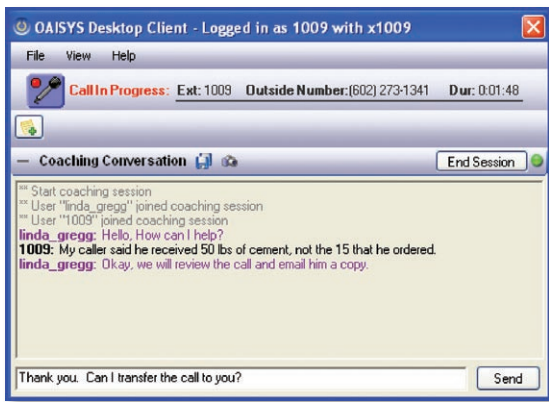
OAISYS Desktop Client - Logged in as 1009 with x1009

File View Help

Call In Progress: Ext: 1009 Outside Number:(602) 273-1341 Dur: 0:01:48

— Coaching Conversation

End Session

** Start coaching session
** User "linda_gregg" joined coaching session
** User "1009" joined coaching session
linda_gregg: Hello, How can I help?
1009: My caller said he received 50 lbs of cement, not the 15 that he ordered.
linda_gregg: Okay, we will review the call and email him a copy.

Thank you. Can I transfer the call to you?

Send